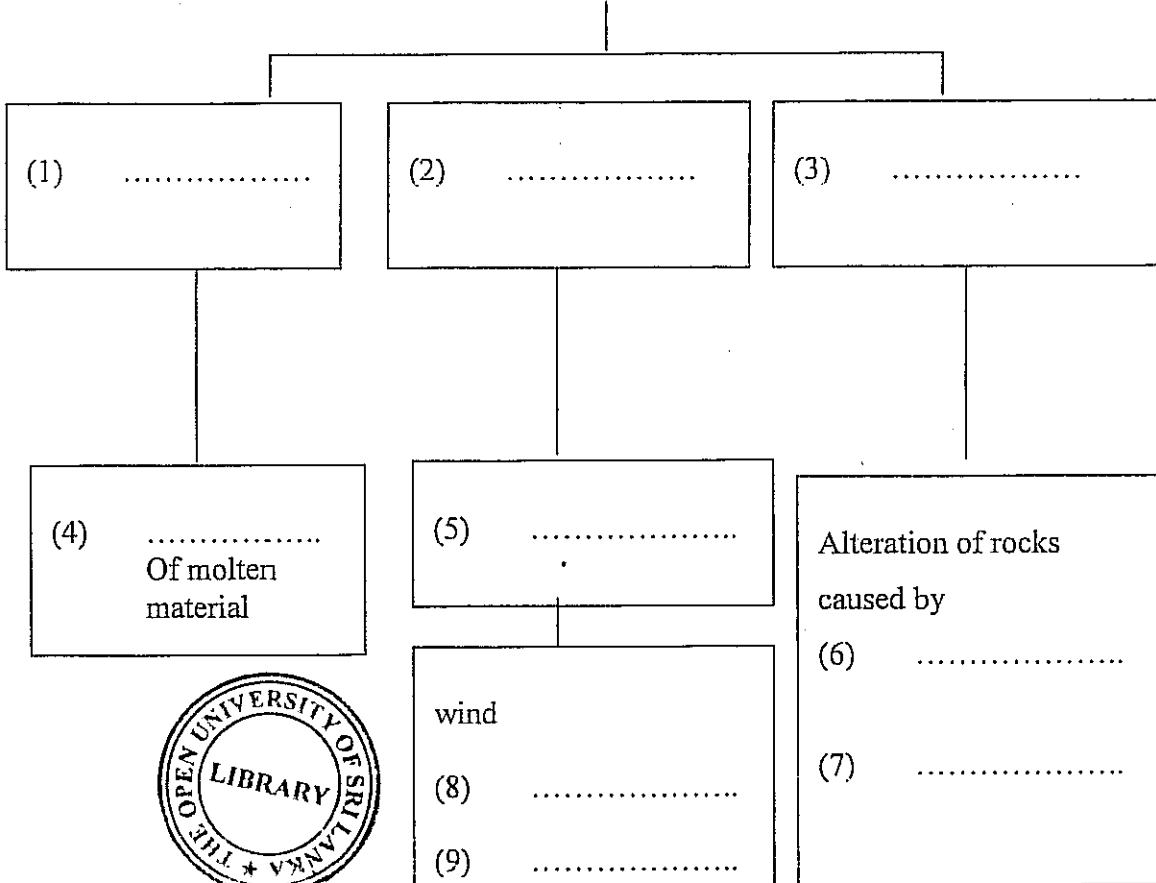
(1) ..................

(2) ..................

(3) ..................

(4) ................ Of molten material

(5) ..................

Alteration of rocks caused by

(6) ..................

(7) ..................

wind

(8) ..................

(9) ..................

THE OPEN UNIVERSITY OF SRI LANKA ★ LIBRARY